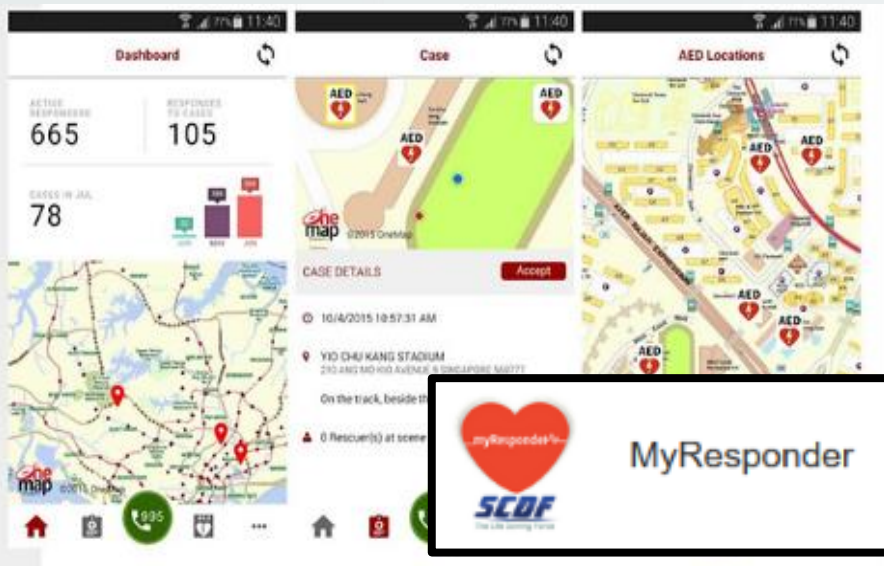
77% 11:40
Dashboard

ACTIVE RESPONDERS
665

RESPONSES TO CASES
105

CASES IN JUL
78

onemap ©2015 OneMap

995

77% 11:40
Case

AED

AED

AED

onemap ©2015 OneMap

CASE DETAILS
Accept

10/4/2015 10:57:31 AM

YIO CHU KANG STADIUM
200 ANG MO KIO AVENUE 9 SINGAPORE 569770

On the track, beside th

0 Rescuer(s) at scene

77% 11:40
AED Locations

AED
AED
AED
AED
AED
AED

myResponder
SCDF
The Life Saving Force
MyResponder